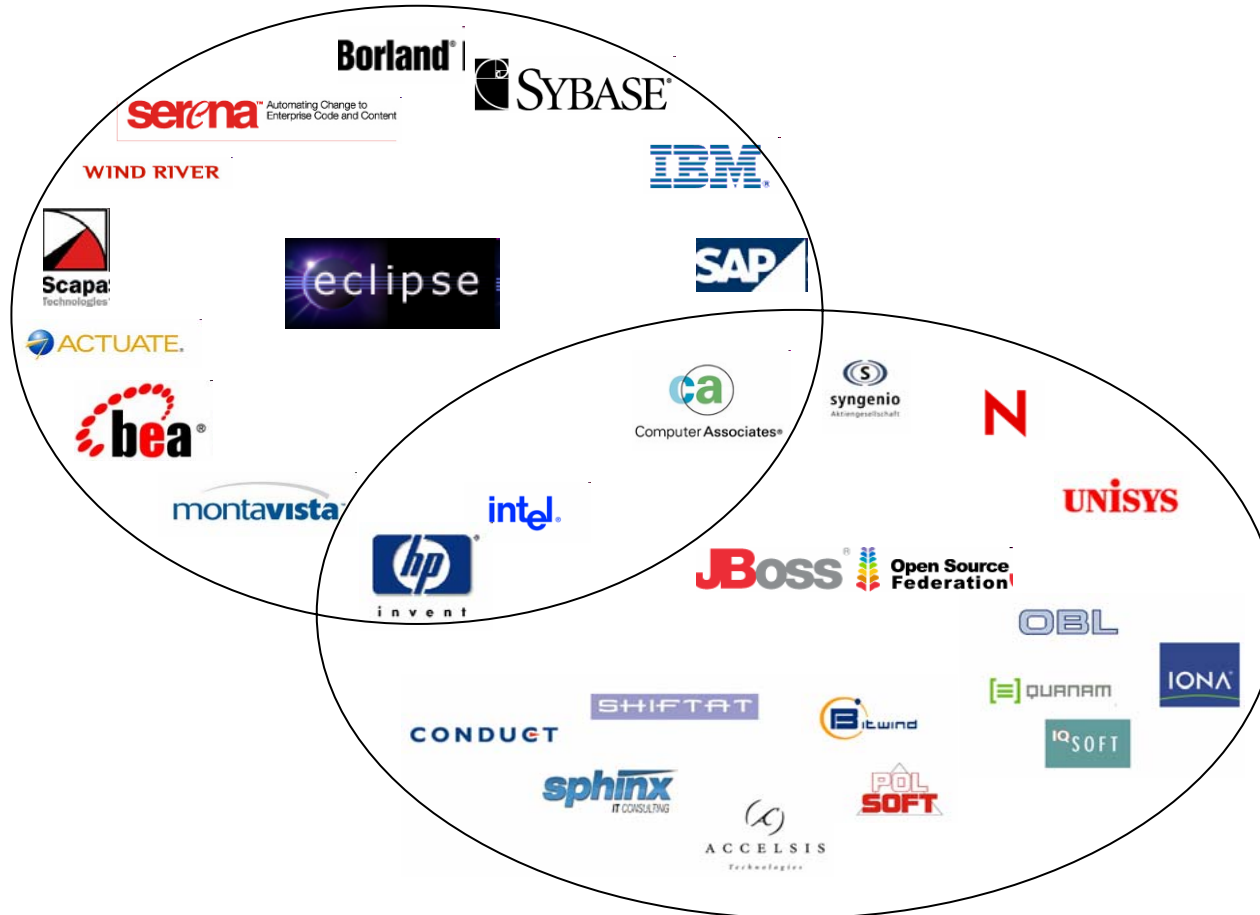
Borland®

SYBASE®

serena™ Automating Change to Enterprise Code and Content

WIND RIVER

IBM®

Scapa Technologies

eclipse

SAP

ACTUATE.

ca Computer Associates®

syngenio Aktiengesellschaft

N

bea®

UNISYS

montavista

intel.

hp invent

JBoss® Open Source Federation

OBL

IONA®

QUANAM

SHIFTAT

Bitwind

CONDUCT

IQ SOFT

sphinx IT CONSULTING

POL SOFT

ACCELSIS Technologies